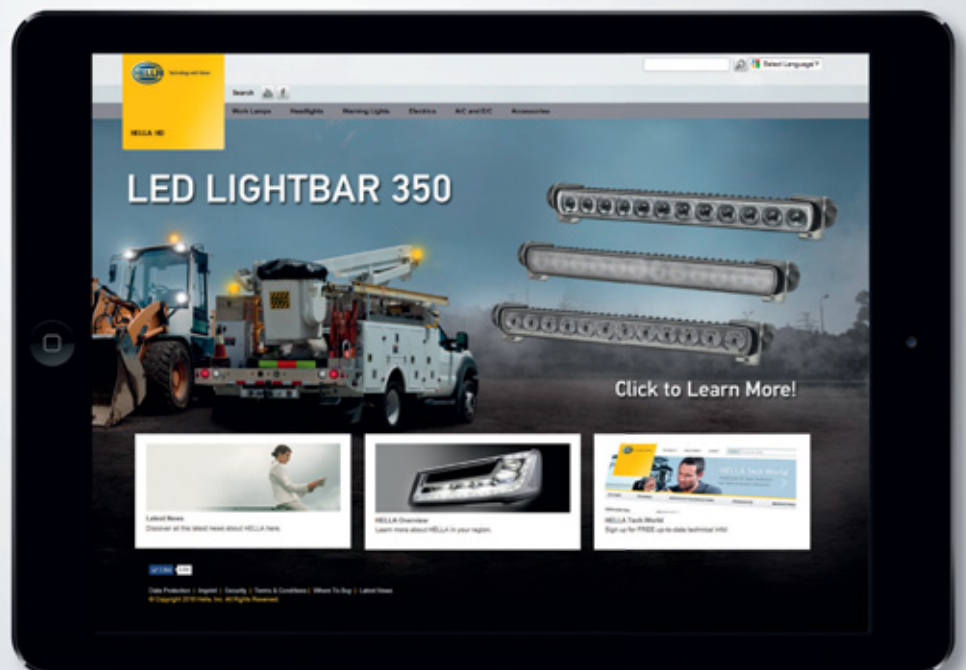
HELLA Technology with Vision

HELLA HD

Search

Select Language

Work Lamps | Headlights | Warning Lights | Electrics | A/C and E/C | Accessories

LED LIGHTBAR 350

Click to Learn More!

Latest News
Discover all the latest news about HELLA here.

HELLA Overview
Learn more about HELLA in your region.

HELLA Tech World
Sign up for FREE up-to-date technical info!

HELLA Tech World

Like

Data Protection | Imprint | Security | Terms & Conditions | Where To Buy | Latest News
© Copyright 2016 Hella, Inc. All Rights Reserved.